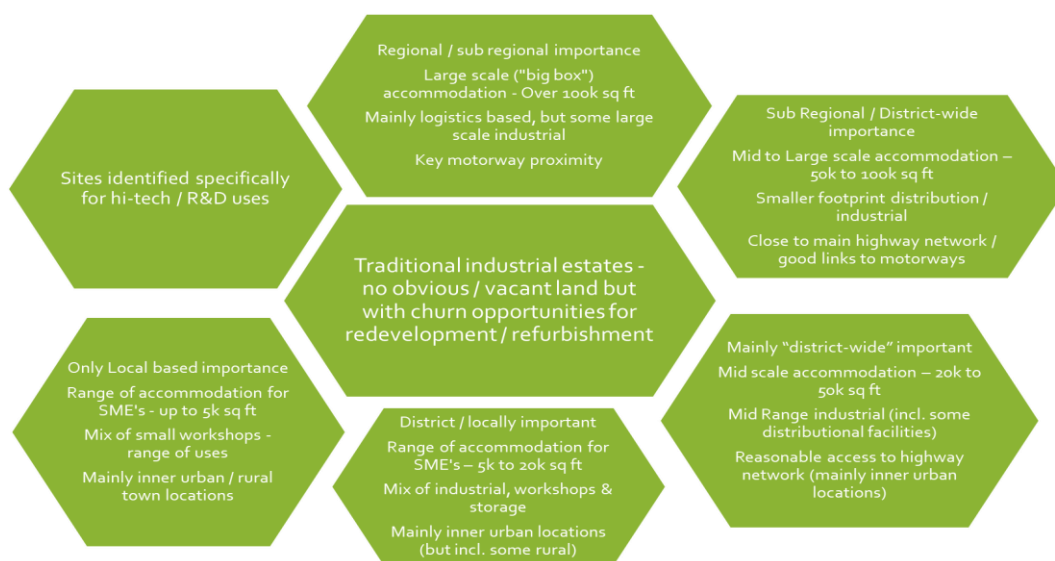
Regional / sub regional importance

Large scale ("big box") accommodation - Over 100k sq ft

Mainly logistics based, but some large scale industrial

Key motorway proximity

Sites identified specifically for hi-tech / R&D uses

Sub Regional / District-wide importance

Mid to Large scale accommodation – 50k to 100k sq ft

Smaller footprint distribution / industrial

Close to main highway network / good links to motorways

Traditional industrial estates - no obvious / vacant land but with churn opportunities for redevelopment / refurbishment

Only Local based importance

Range of accommodation for SME's - up to 5k sq ft

Mix of small workshops - range of uses

Mainly inner urban / rural town locations

District / locally important

Range of accommodation for SME's – 5k to 20k sq ft

Mix of industrial, workshops & storage

Mainly inner urban locations (but incl. some rural)

Mainly "district-wide" important

Mid scale accommodation – 20k to 50k sq ft

Mid Range industrial (incl. some distributional facilities)

Reasonable access to highway network (mainly inner urban locations)